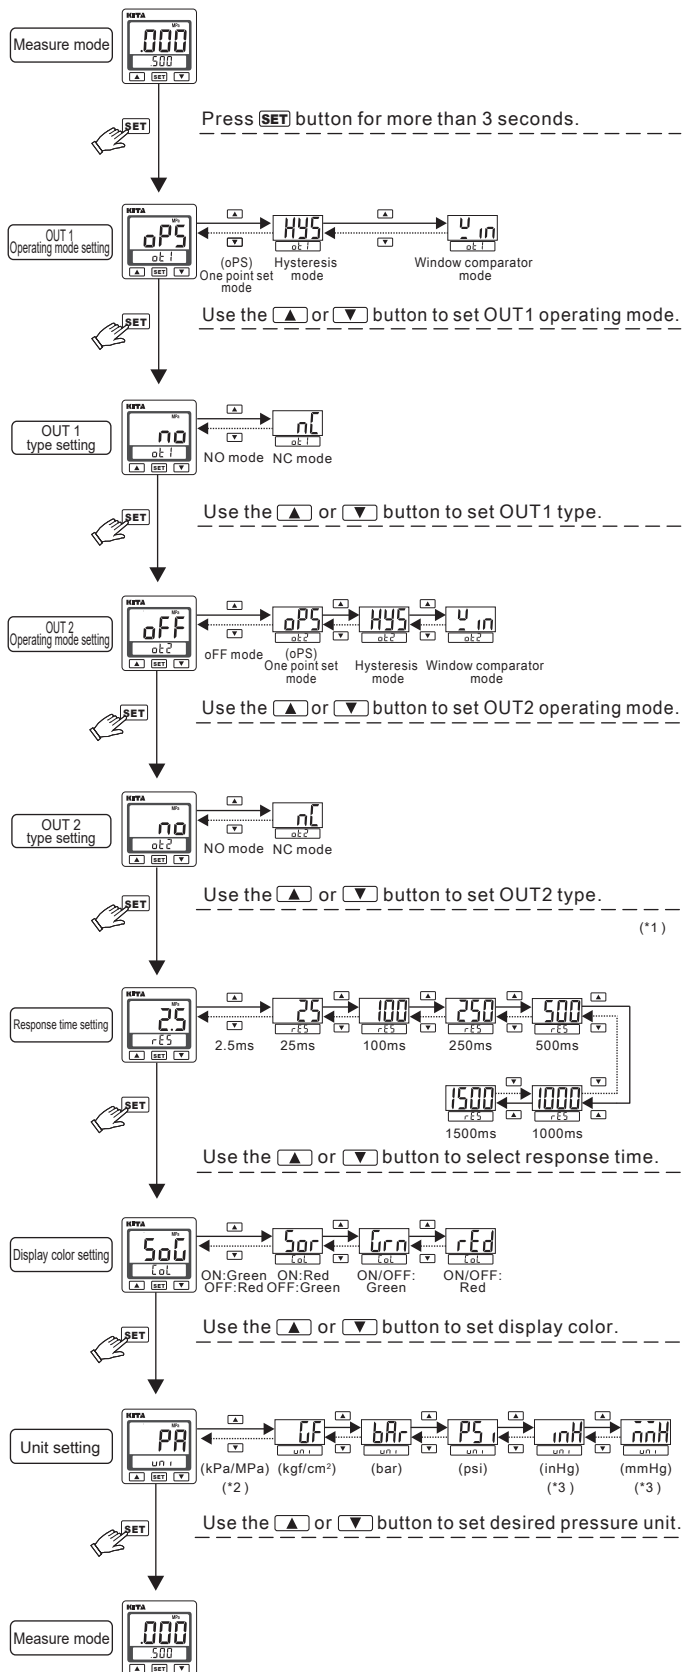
Measure mode

.000
500
▲ SET ▼

SET

Press SET button for more than 3 seconds.

OUT 1 Operating mode setting

oPS
ot1
▲ SET ▼

▲ ▼

(oPS) One point set mode

HYS
ot1

Hysteresis mode

▲ ▼

Win
ot1

Window comparator mode

SET

Use the ▲ or ▼ button to set OUT1 operating mode.

OUT 1 type setting

no
ot1
▲ SET ▼

▲ ▼

nC
ot1

NO mode NC mode

SET

Use the ▲ or ▼ button to set OUT1 type.

OUT 2 Operating mode setting

oFF
ot2
▲ SET ▼

▲ ▼

oFF mode

oPS
ot2

(oPS) One point set mode

HYS
ot2

Hysteresis mode

Win
ot2

Window comparator mode

SET

Use the ▲ or ▼ button to set OUT2 operating mode.

OUT 2 type setting

no
ot2
▲ SET ▼

▲ ▼

nC
ot2

NO mode NC mode

SET

Use the ▲ or ▼ button to set OUT2 type.

(*1)

Response time setting

2.5
rES
▲ SET ▼

▲ ▼

2.5ms

25
rES
25ms

100
rES
100ms

250
rES
250ms

500
rES
500ms

1500
rES
1500ms

1000
rES
1000ms

SET

Use the ▲ or ▼ button to select response time.

Display color setting

SoG
CoL
▲ SET ▼

▲ ▼

ON:Green OFF:Red

Sor
CoL
ON:Red OFF:Green

Grn
CoL
ON/OFF: Green

rEd
CoL
ON/OFF: Red

SET

Use the ▲ or ▼ button to set display color.

Unit setting

PA
uni
▲ SET ▼

▲ ▼

(kPa/MPa) (*2)

GF
uni
(kgf/cm²)

bAr
uni
(bar)

PSi
uni
(psi)

inH
uni
(inHg) (*3)

mmH
uni
(mmHg) (*3)

SET

Use the ▲ or ▼ button to set desired pressure unit.

Measure mode

.000
500
▲ SET ▼